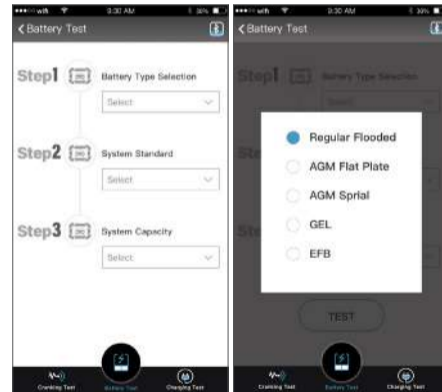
••••• wifi 9:30 AM 36%

< Battery Test

Step1 Battery Type Selection

Select

Step2 System Standard

Select

Step3 System Capacity

Select

Cranking Test Battery Test Charging Test

••••• wifi 9:30 AM 36%

< Battery Test

Step1 Battery Type Selection

Select

Regular Flooded

AGM Flat Plate

AGM Sprial

GEL

EFB

TEST

Cranking Test Battery Test Charging Test